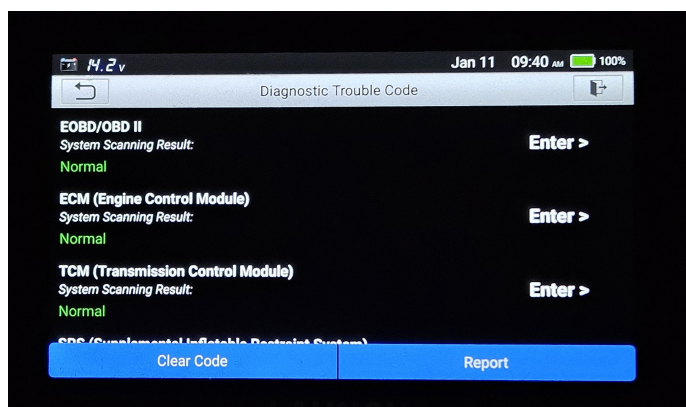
14.2v Jan 11 09:40 AM 100%

Diagnostic Trouble Code

EOBD/OBD II
System Scanning Result:
Normal
Enter >

ECM (Engine Control Module)
System Scanning Result:
Normal
Enter >

TCM (Transmission Control Module)
System Scanning Result:
Normal
Enter >

SRS (Supplemental Inflatable Restraint System)

Clear Code
Report